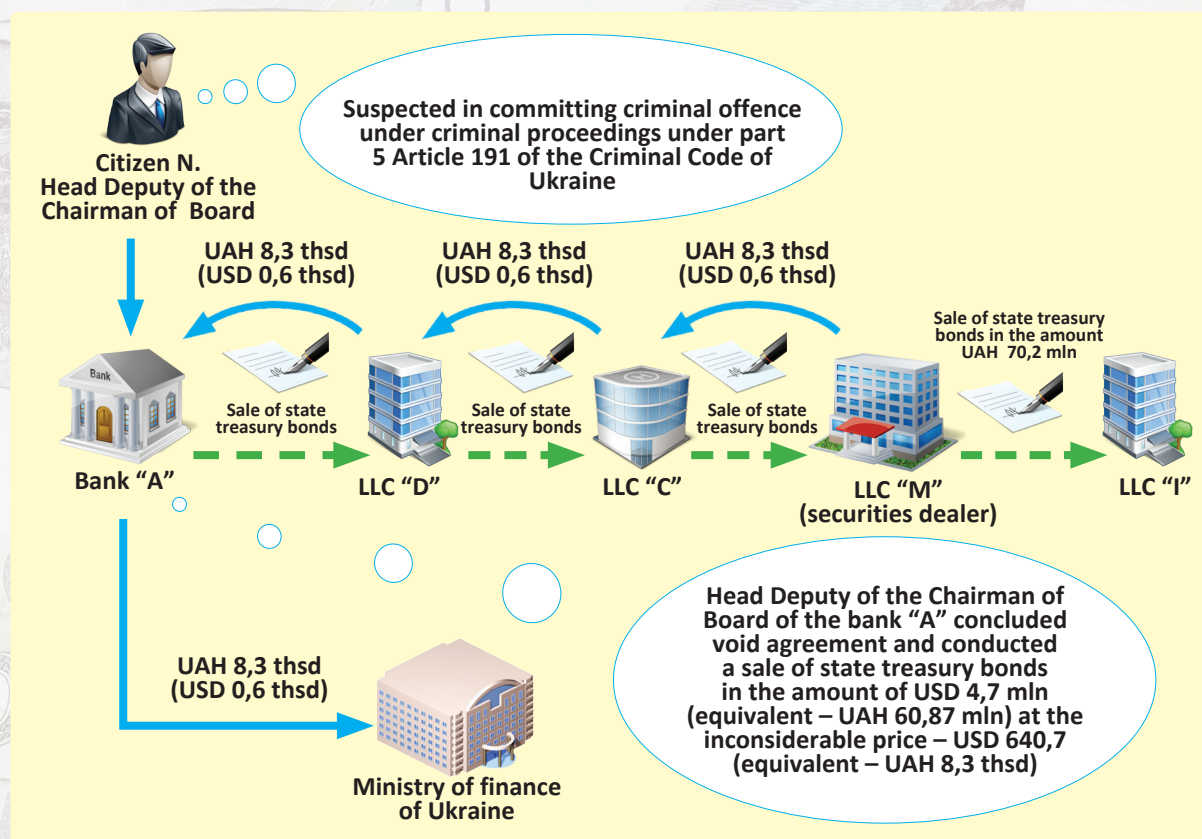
Citizen N.
Head Deputy of the Chairman of Board

Suspected in committing criminal offence under criminal proceedings under part 5 Article 191 of the Criminal Code of Ukraine

UAH 8,3 thsd
(USD 0,6 thsd)

UAH 8,3 thsd
(USD 0,6 thsd)

UAH 8,3 thsd
(USD 0,6 thsd)

Sale of state treasury bonds in the amount UAH 70,2 mln

Bank

Sale of state treasury bonds

Sale of state treasury bonds

Sale of state treasury bonds

Bank "A"

LLC "D"

LLC "C"

LLC "M"
(securities dealer)

LLC "I"

Head Deputy of the Chairman of Board of the bank "A" concluded void agreement and conducted a sale of state treasury bonds in the amount of USD 4,7 mln (equivalent – UAH 60,87 mln) at the inconsiderable price – USD 640,7 (equivalent – UAH 8,3 thsd)

UAH 8,3 thsd
(USD 0,6 thsd)

Ministry of finance of Ukraine